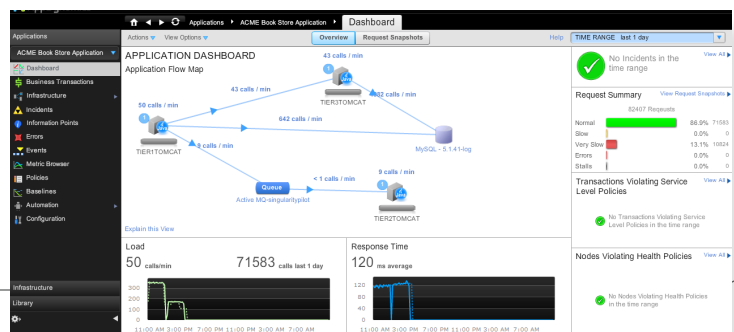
Applications

ACME Book Store Application

Dashboard
Business Transactions
Infrastructure
Incidents
Information Points
Errors
Events
Metric Browser
Policies
Baselines
Automation
Configuration

Infrastructure
Library

Applications ▸ ACME Book Store Application ▸ Dashboard

Actions ▾ View Options ▾

Overview Request Snapshots

Help

TIME RANGE last 1 day

APPLICATION DASHBOARD
Application Flow Map

43 calls / min
43 calls / min
50 calls / min
TIER3TOMCAT
42 calls / min
642 calls / min
TIER1TOMCAT
MySQL - 5.1.41-log
8 calls / min
< 1 calls / min
9 calls / min
Queue
Active MQ-singularityplot
TIER2TOMCAT

Explain this View

Load
50 calls/min 71583 calls last 1 day
300
200
100
11:00 AM 3:00 PM 7:00 PM 11:00 PM 3:00 AM 7:00 AM

Response Time
120 ms average
120
80
40
11:00 AM 3:00 PM 7:00 PM 11:00 PM 3:00 AM 7:00 AM

View All
No Incidents in the time range

Request Summary View Request Snapshots
82407 Requests
| | | | |
|---|---|---|---|
| Normal | | 86.9% | 71583 |
| Slow | | 0.0% | 0 |
| Very Slow | | 13.1% | 10824 |
| Errors | | 0.0% | 0 |
| Stalls | | 0.0% | 0 |

Transactions Violating Service Level Policies View All
No Transactions Violating Service Level Policies in the time range

Nodes Violating Health Policies View All
No Nodes Violating Health Policies in the time range